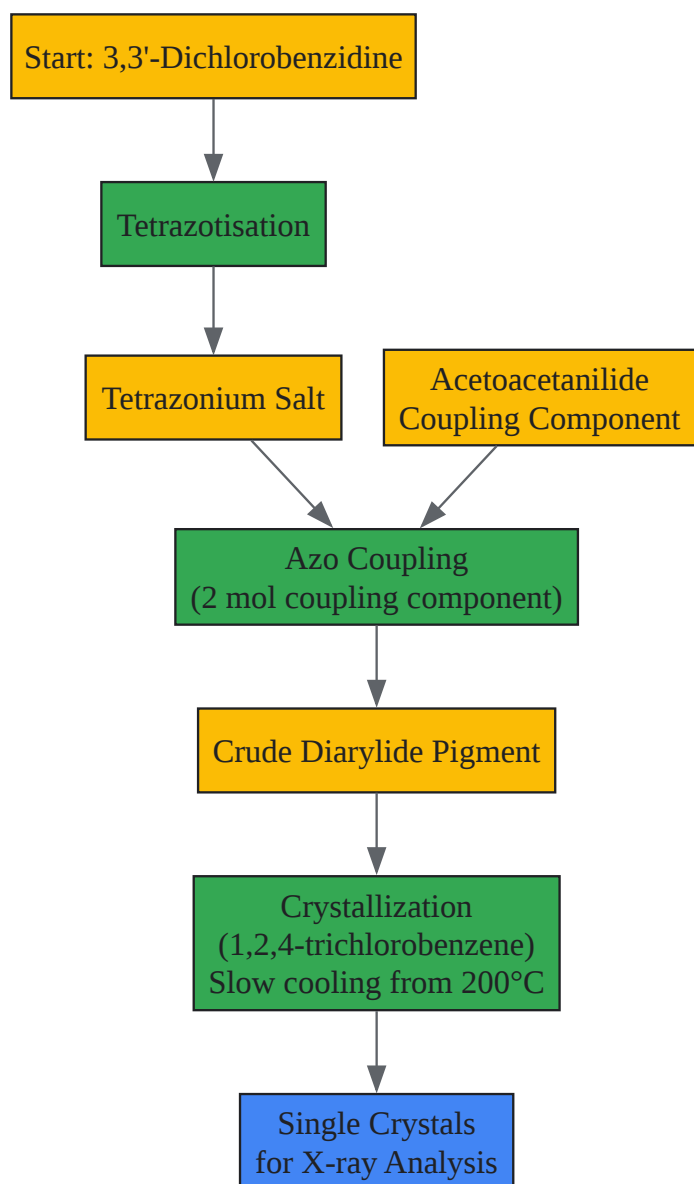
Start: 3,3'-Dichlorobenzidine

Tetrazotisation

Tetrazonium Salt

Acetoacetanilide Coupling Component

Azo Coupling
(2 mol coupling component)

Crude Diarylide Pigment

Crystallization
(1,2,4-trichlorobenzene)
Slow cooling from 200°C

Single Crystals
for X-ray Analysis